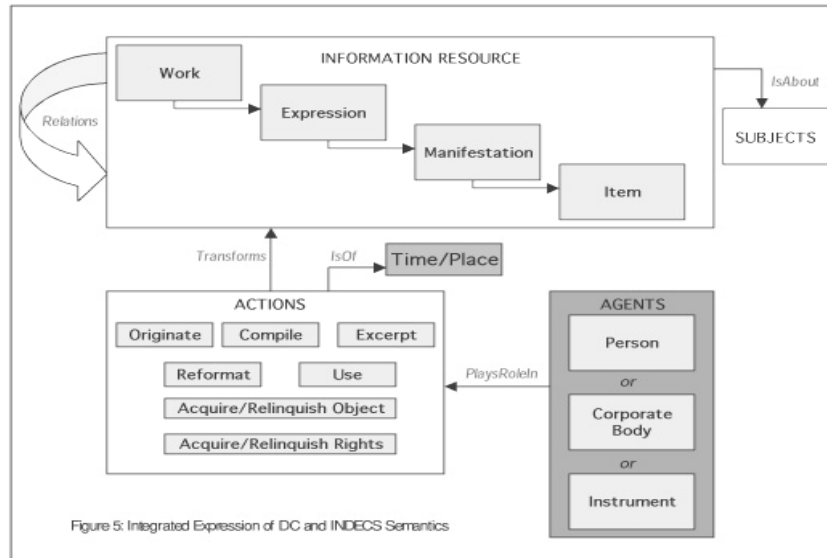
INFORMATION RESOURCE

Work

Expression

Manifestation

Item

Relations

IsAbout

SUBJECTS

Transforms

IsOf

Time/Place

ACTIONS

Originate

Compile

Excerpt

Reformat

Use

Acquire/Relinquish Object

Acquire/Relinquish Rights

PlaysRoleIn

AGENTS

Person

or

Corporate Body

or

Instrument

Figure 5: Integrated Expression of DC and INDECS Semantics